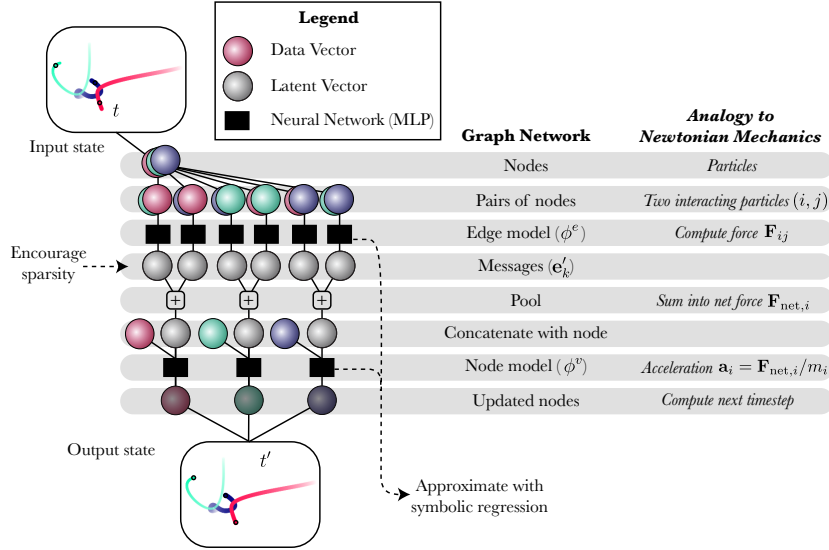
Legend

Data Vector

Latent Vector

Neural Network (MLP)

$t$

Input state

Graph Network

Analogy to Newtonian Mechanics

Nodes | Particles

Pairs of nodes | Two interacting particles $(i, j)$

Edge model $(\phi^e)$ | Compute force $\mathbf{F}_{ij}$

Encourage sparsity

Messages $(\mathbf{e}'_k)$

Pool | Sum into net force $\mathbf{F}_{\text{net},i}$

$+$ $+$ $+$

Concatenate with node

Node model $(\phi^v)$ | Acceleration $\mathbf{a}_i = \mathbf{F}_{\text{net},i}/m_i$

Updated nodes | Compute next timestep

Output state

$t'$

Approximate with symbolic regression